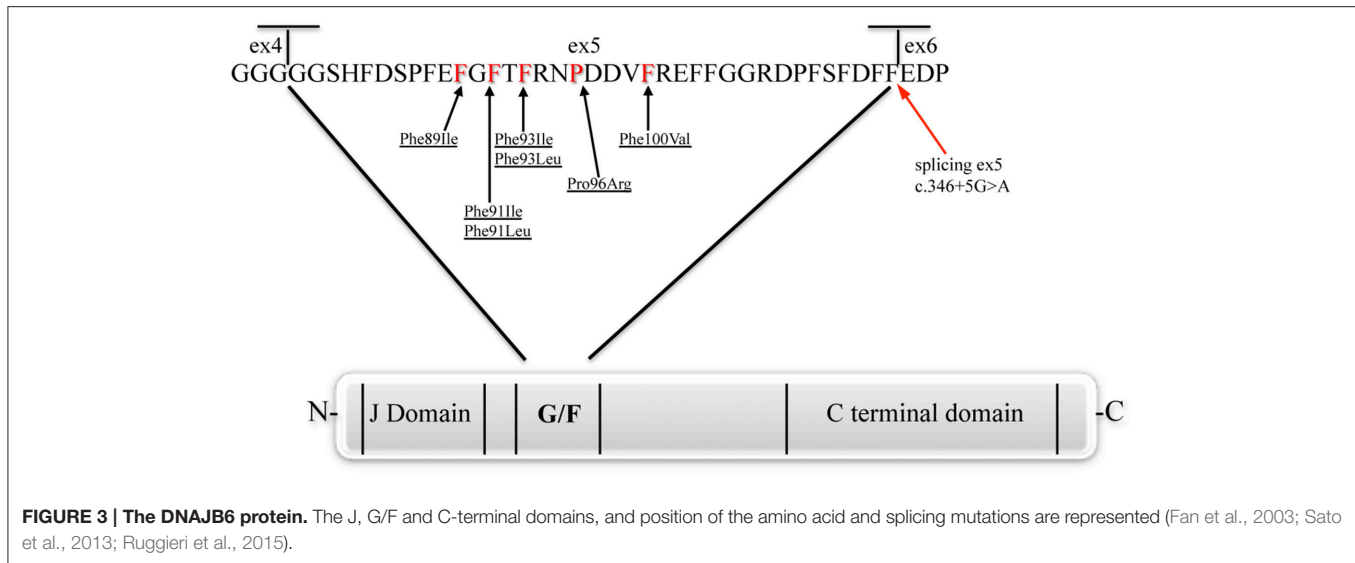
ex4

ex5

ex6

GGGGGSHFDSPFEFGFTFRNPDDVFREFFGGRDPFSFDFFEDP

Phe89Ile

Phe93Ile
Phe93Leu

Phe100Val

Pro96Arg

Phe91Ile
Phe91Leu

splicing ex5
c.346+5G>A

N-

J Domain

G/F

C terminal domain

-C

**FIGURE 3 | The DNAJB6 protein.** The J, G/F and C-terminal domains, and position of the amino acid and splicing mutations are represented (Fan et al., 2003; Sato et al., 2013; Ruggieri et al., 2015).